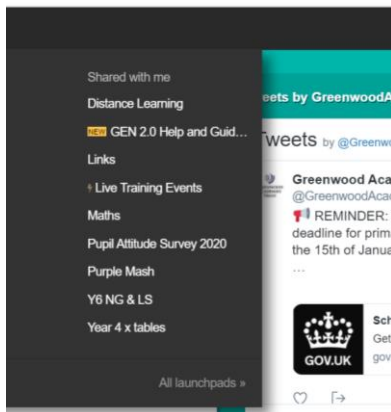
Shared with me
Distance Learning
NEW GEN 2.0 Help and Guid...
Links
Live Training Events
Maths
Pupil Attitude Survey 2020
Purple Mash
Y6 NG & LS
Year 4 x tables

All launchpads »

eets by GreenwoodA

Tweets by @Greenw

Greenwood Aca
@GreenwoodAca
REMINDER:
deadline for prim
the 15th of Janua
...

GOV.UK

Sch
Get
gov